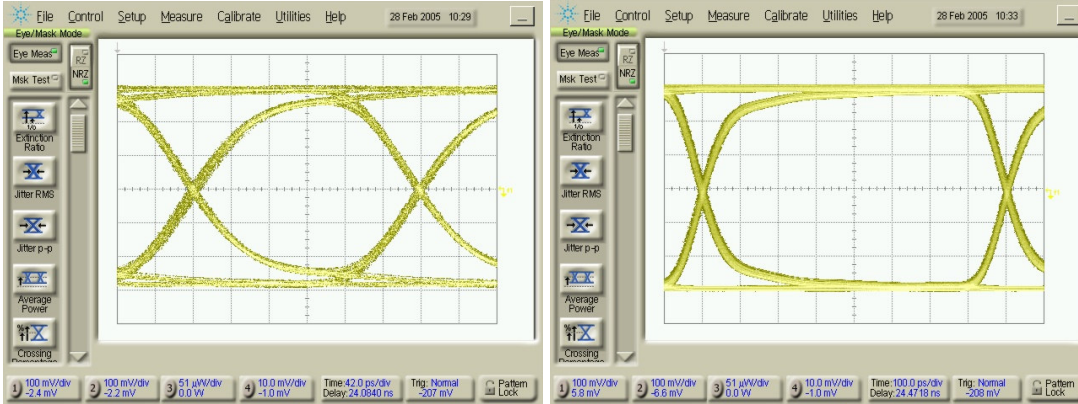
File Control Setup Measure Calibrate Utilities Help 28 Feb 2005 10:29

Eye/Mask Mode

Eye Meas

RZ NRZ

Msk Test

Extinction Ratio

Jitter RMS

Jitter p-p

Average Power

Crossing Percentage

1 100 mV/div -2.4 mV

2 100 mV/div -2.2 mV

3 51 µW/div 0.0 W

4 10.0 mV/div -1.0 mV

Time: 42.0 ps/div Delay: 24.0840 ns

Trig: Normal -207 mV

Pattern Lock

File Control Setup Measure Calibrate Utilities Help 28 Feb 2005 10:33

Eye/Mask Mode

Eye Meas

RZ NRZ

Msk Test

Extinction Ratio

Jitter RMS

Jitter p-p

Average Power

Crossing Percentage

1 100 mV/div 5.8 mV

2 100 mV/div -6.6 mV

3 51 µW/div 0.0 W

4 10.0 mV/div -1.0 mV

Time: 100.0 ps/div Delay: 24.4718 ns

Trig: Normal -208 mV

Pattern Lock